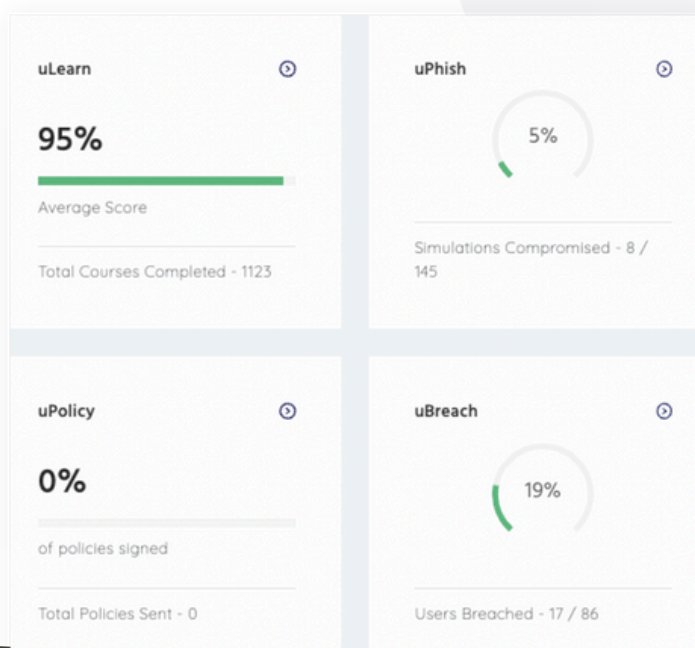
uLearn

95%

Average Score

Total Courses Completed - 1123

uPhish

5%

Simulations Compromised - 8 / 145

uPolicy

0%

of policies signed

Total Policies Sent - 0

uBreach

19%

Users Breached - 17 / 86